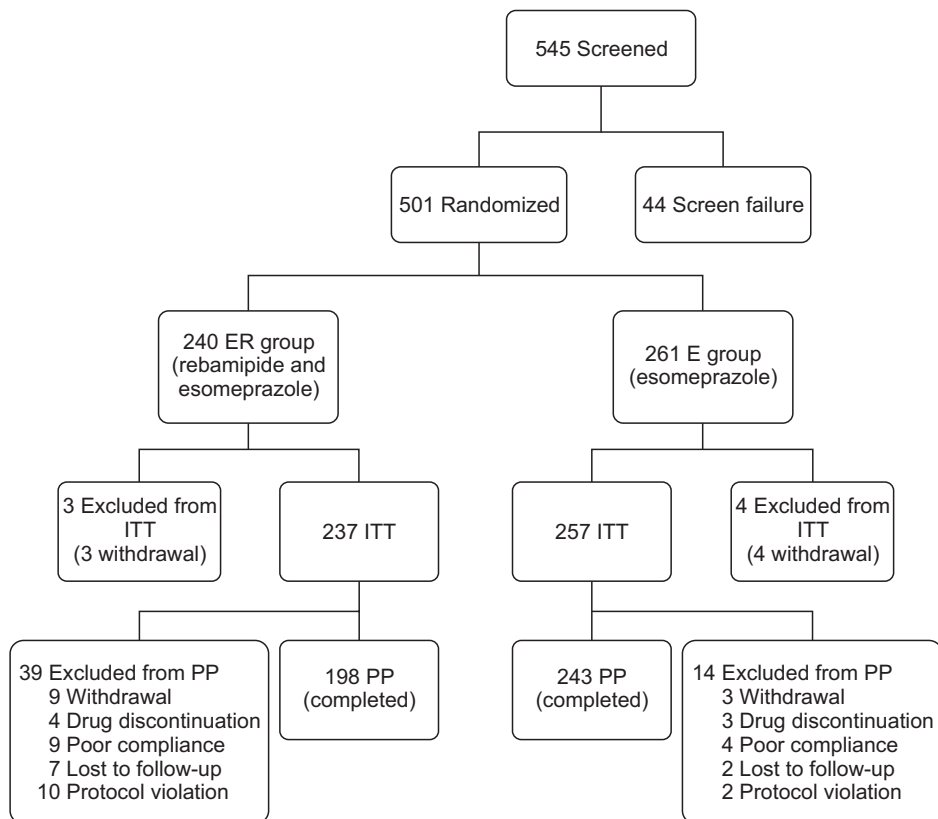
545 Screened

501 Randomized

44 Screen failure

240 ER group (rebamipide and esomeprazole)

261 E group (esomeprazole)

3 Excluded from ITT (3 withdrawal)

237 ITT

257 ITT

4 Excluded from ITT (4 withdrawal)

39 Excluded from PP
9 Withdrawal
4 Drug discontinuation
9 Poor compliance
7 Lost to follow-up
10 Protocol violation

198 PP (completed)

243 PP (completed)

14 Excluded from PP
3 Withdrawal
3 Drug discontinuation
4 Poor compliance
2 Lost to follow-up
2 Protocol violation